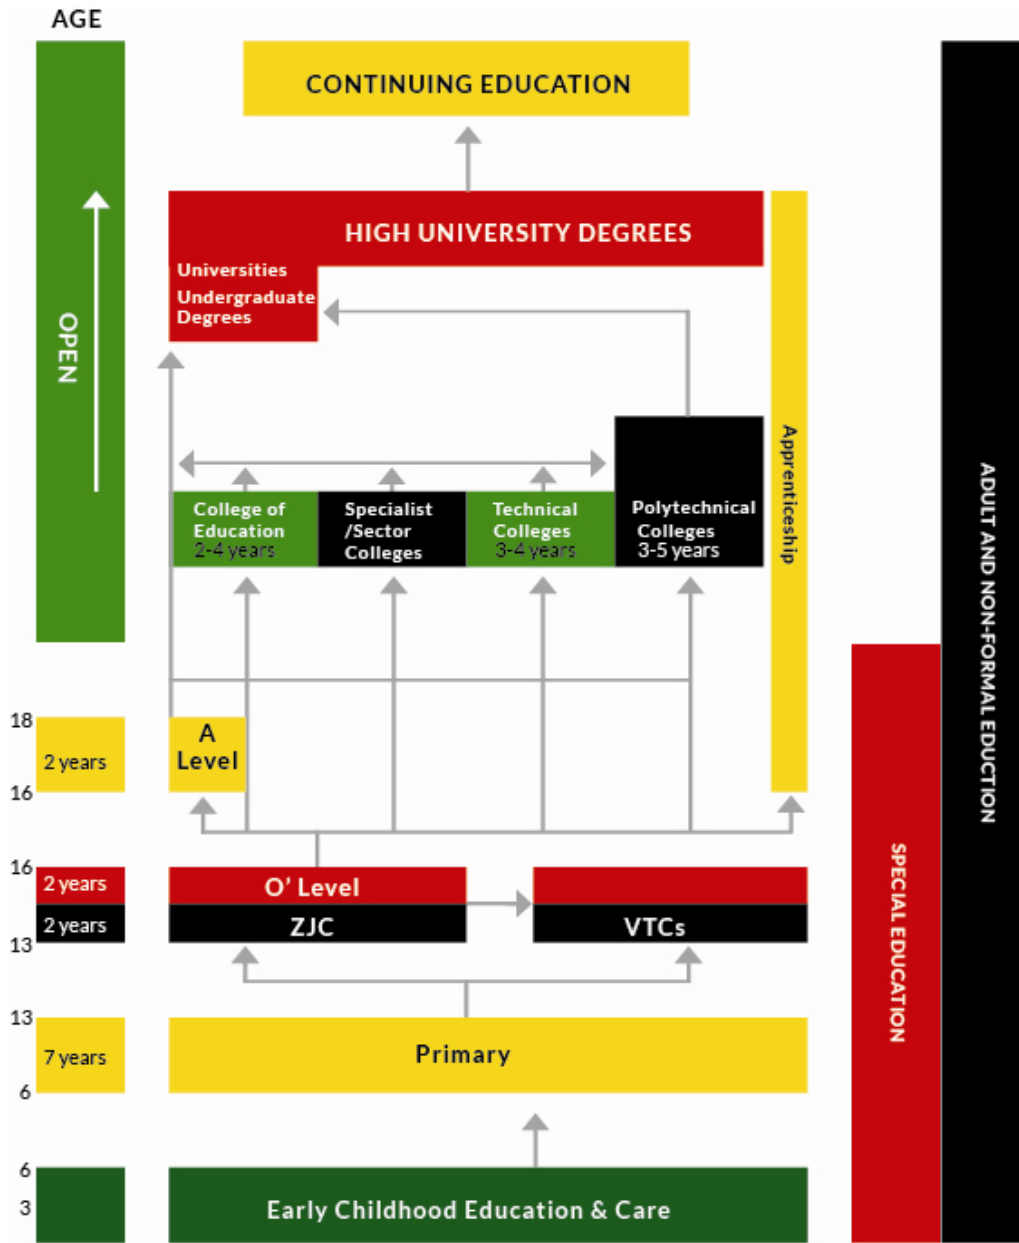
AGE

CONTINUING EDUCATION

OPEN

HIGH UNIVERSITY DEGREES

Universities

Undergraduate Degrees

College of Education 2-4 years

Specialist /Sector Colleges

Technical Colleges 3-4 years

Polytechnical Colleges 3-5 years

Apprenticeship

ADULT AND NON-FORMAL EDUCTION

18

2 years

16

A Level

16

2 years

2 years

13

O' Level

ZJC

VTCs

SPECIAL EDUCATION

13

7 years

6

Primary

6

3

Early Childhood Education & Care